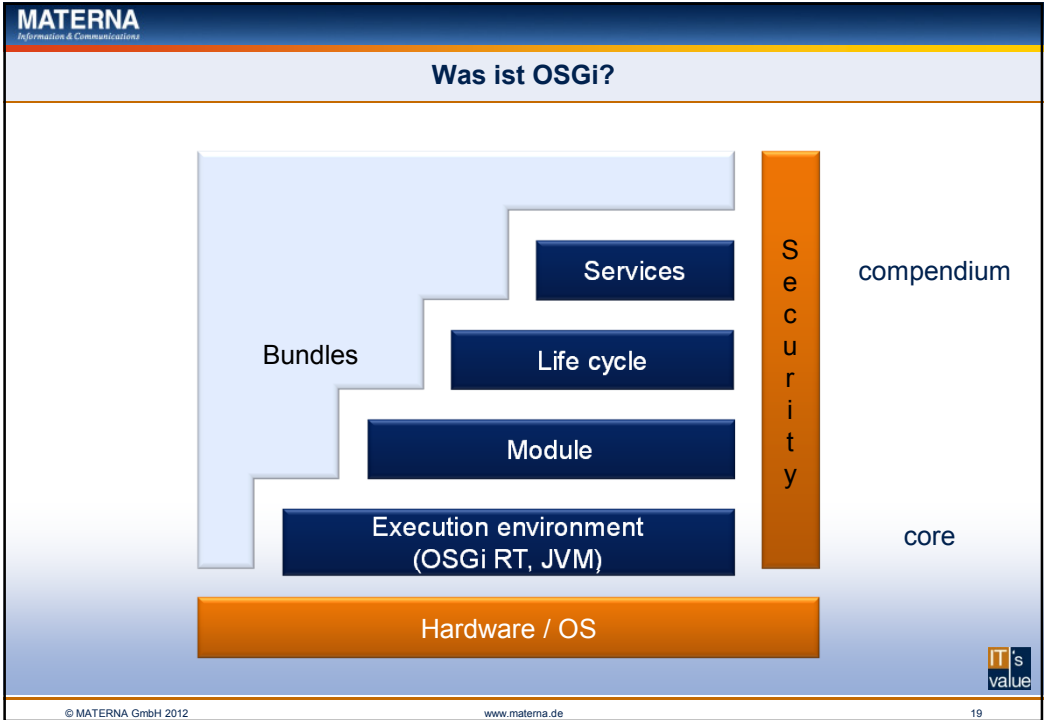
MATERNA
Information & Communications

Was ist OSGi?

Bundles

Services

Life cycle

Module

Execution environment
(OSGi RT, JVM)

S
e
c
u
r
i
t
y

compendium

core

Hardware / OS

IT's value

© MATERNA GmbH 2012

www.materna.de

19